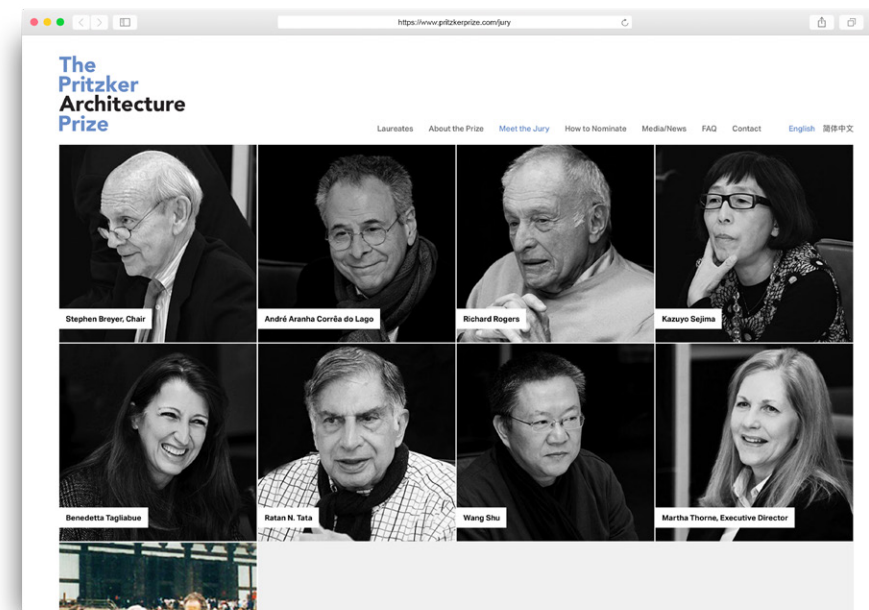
https://www.pritzkerprize.com/jury

The Pritzker Architecture Prize

Laureates About the Prize Meet the Jury How to Nominate Media/News FAQ Contact English 简体中文

Stephen Breyer, Chair

André Aranha Corrêa do Lago

Richard Rogers

Kazuyo Sejima

Benedetta Tagliabue

Ratan N. Tata

Wang Shu

Martha Thorne, Executive Director